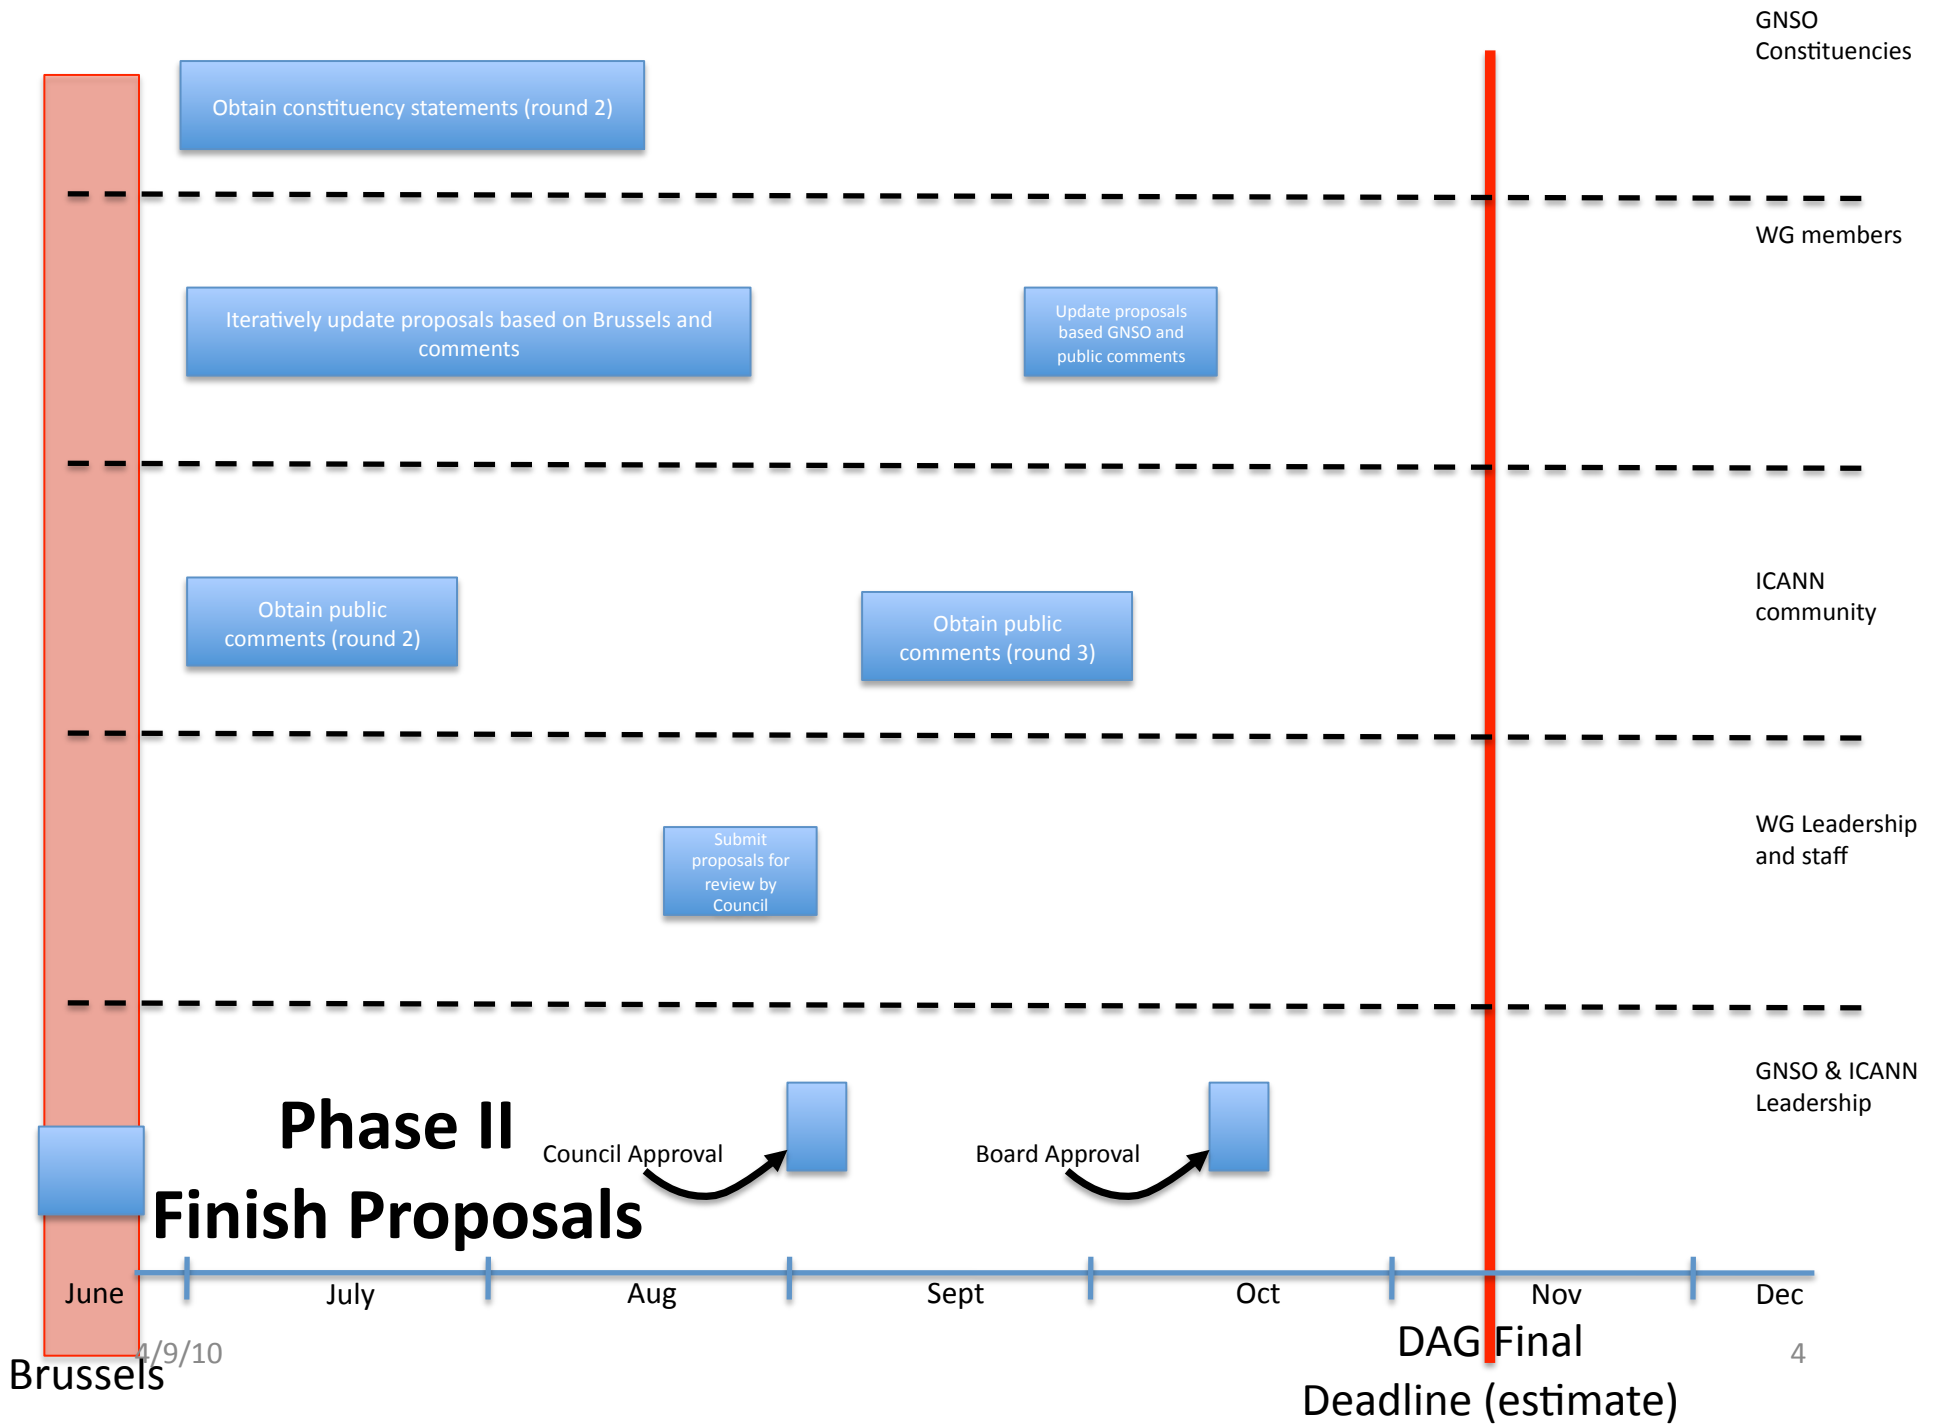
GNSO Constituencies

Obtain constituency statements (round 2)

WG members

Iteratively update proposals based on Brussels and comments

Update proposals based GNSO and public comments

ICANN community

Obtain public comments (round 2)

Obtain public comments (round 3)

WG Leadership and staff

Submit proposals for review by Council

GNSO & ICANN Leadership

Phase II
Finish Proposals

Council Approval

Board Approval

June July Aug Sept Oct Nov Dec

Brussels

4/9/10

DAG Final Deadline (estimate)

4